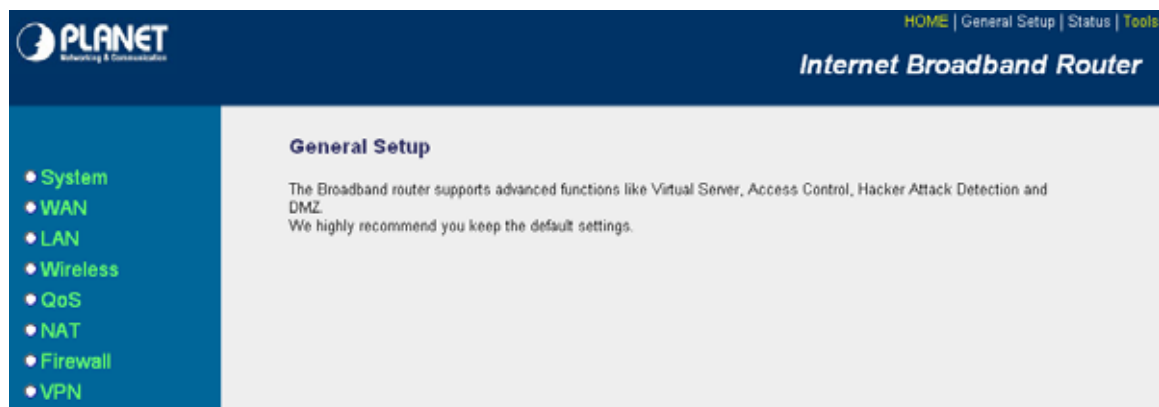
PLANET
Networking & Communication

HOME | General Setup | Status | Tools

Internet Broadband Router

System
WAN
LAN
Wireless
QoS
NAT
Firewall
VPN

General Setup

The Broadband router supports advanced functions like Virtual Server, Access Control, Hacker Attack Detection and DMZ.
We highly recommend you keep the default settings.